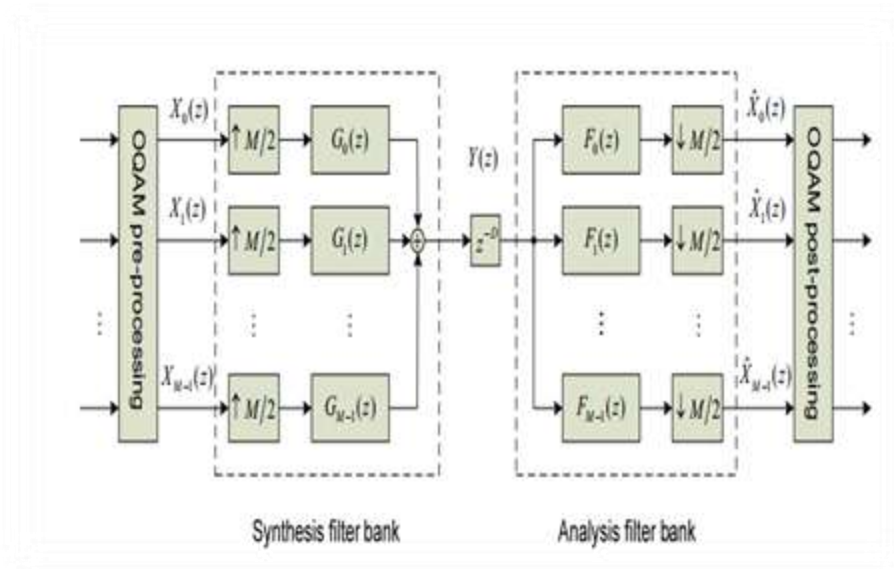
OQAM pre-processing

$X_0(z)$

$X_1(z)$

$X_{M-1}(z)$

$\uparrow M/2$

$\uparrow M/2$

$\uparrow M/2$

$G_0(z)$

$G_1(z)$

$G_{M-1}(z)$

$Y(z)$

$z^{-D}$

$F_0(z)$

$F_1(z)$

$F_{M-1}(z)$

$\downarrow M/2$

$\downarrow M/2$

$\downarrow M/2$

$\hat{X}_0(z)$

$\hat{X}_1(z)$

$\hat{X}_{M-1}(z)$

OQAM post-processing

Synthesis filter bank

Analysis filter bank